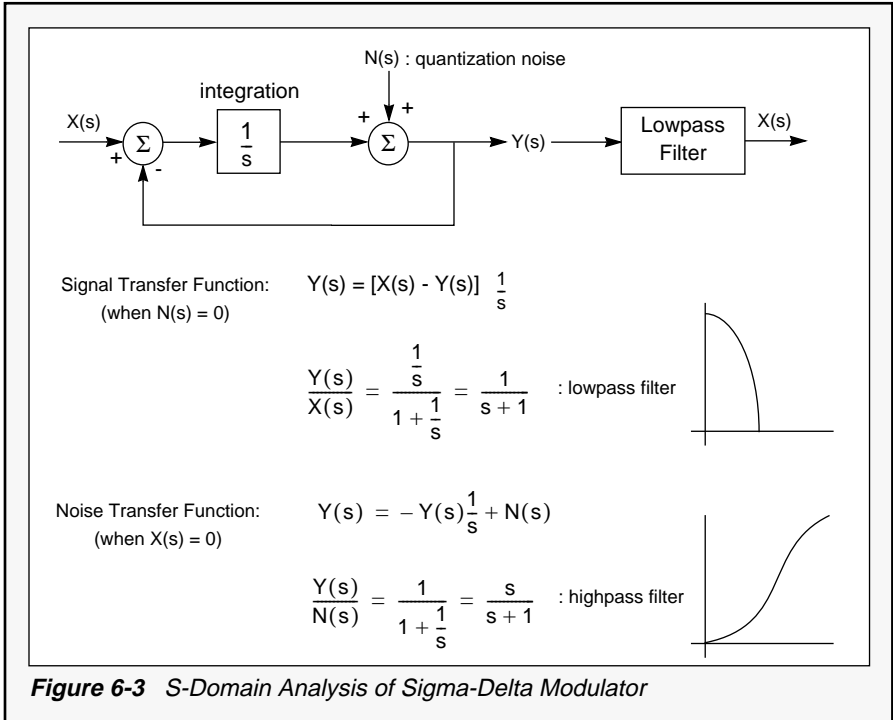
N(s) : quantization noise

integration

X(s)

$\Sigma$

$\frac{1}{s}$

+

+

$\Sigma$

Y(s)

Lowpass Filter

X(s)

+

-

Signal Transfer Function: (when N(s) = 0)

$Y(s) = [X(s) - Y(s)] \frac{1}{s}$

$\frac{Y(s)}{X(s)} = \frac{\frac{1}{s}}{1 + \frac{1}{s}} = \frac{1}{s+1}$ : lowpass filter

Noise Transfer Function: (when X(s) = 0)

$Y(s) = -Y(s)\frac{1}{s} + N(s)$

$\frac{Y(s)}{N(s)} = \frac{1}{1 + \frac{1}{s}} = \frac{s}{s+1}$ : highpass filter

**Figure 6-3** S-Domain Analysis of Sigma-Delta Modulator